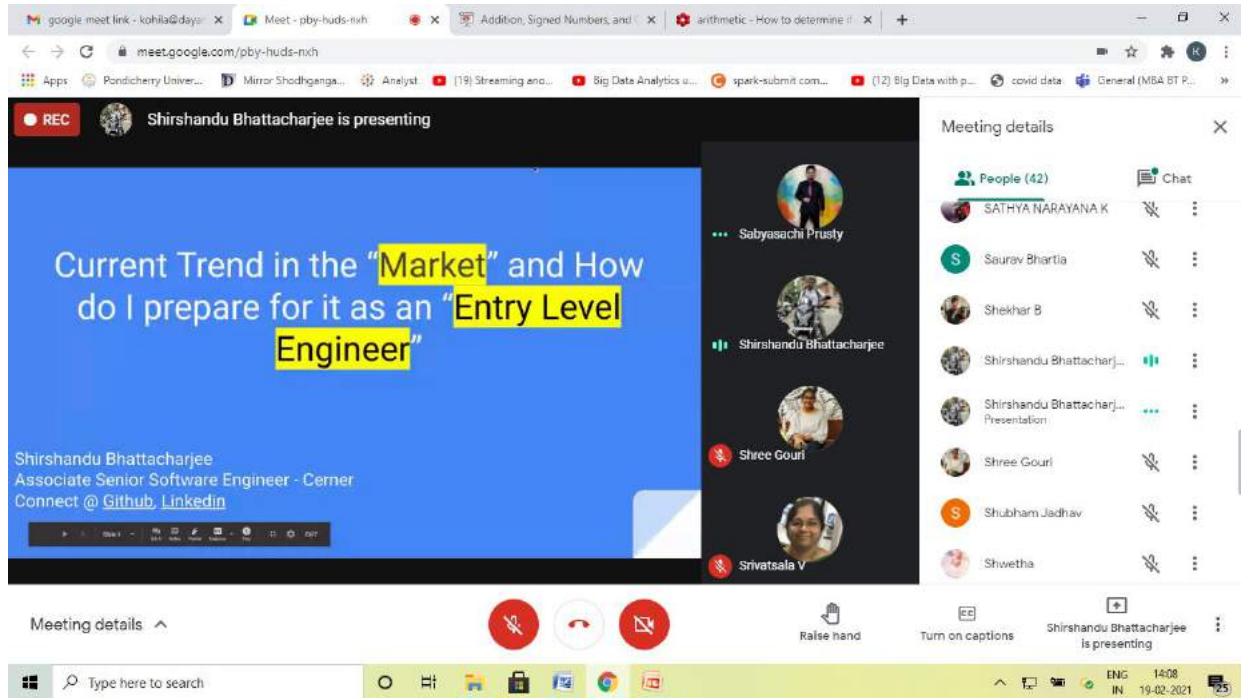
google meet link - kohila@dayan
Meet - pby-huds-nxh
Addition, Signed Numbers, and
arithmetic - How to determine if
meet.google.com/pby-huds-nxh
Apps Pondicherry Univer... Mirror Shodhganga... Analyst (19) Streaming and... Big Data Analytics u... spark-submit com... (12) Big Data with p... covid data General (MBA BT P...

REC Shirshandu Bhattacharjee is presenting

Current Trend in the "Market" and How do I prepare for it as an "Entry Level Engineer"

Shirshandu Bhattacharjee
Associate Senior Software Engineer - Cerner
Connect @ Github, Linkedin

Sabyasachi Prusty
Shirshandu Bhattacharjee
Shree Gouri
Srivatsala V

Meeting details
People (42)
Chat
SATHYA NARAYANA K
Saurav Bhartia
Shekhar B
Shirshandu Bhattacharj...
Shirshandu Bhattacharj...
Presentation
Shree Gouri
Shubham Jadhav
Shwetha

Meeting details
Raise hand
Turn on captions
Shirshandu Bhattacharjee is presenting

Type here to search
ENG IN 14:08 19-02-2021